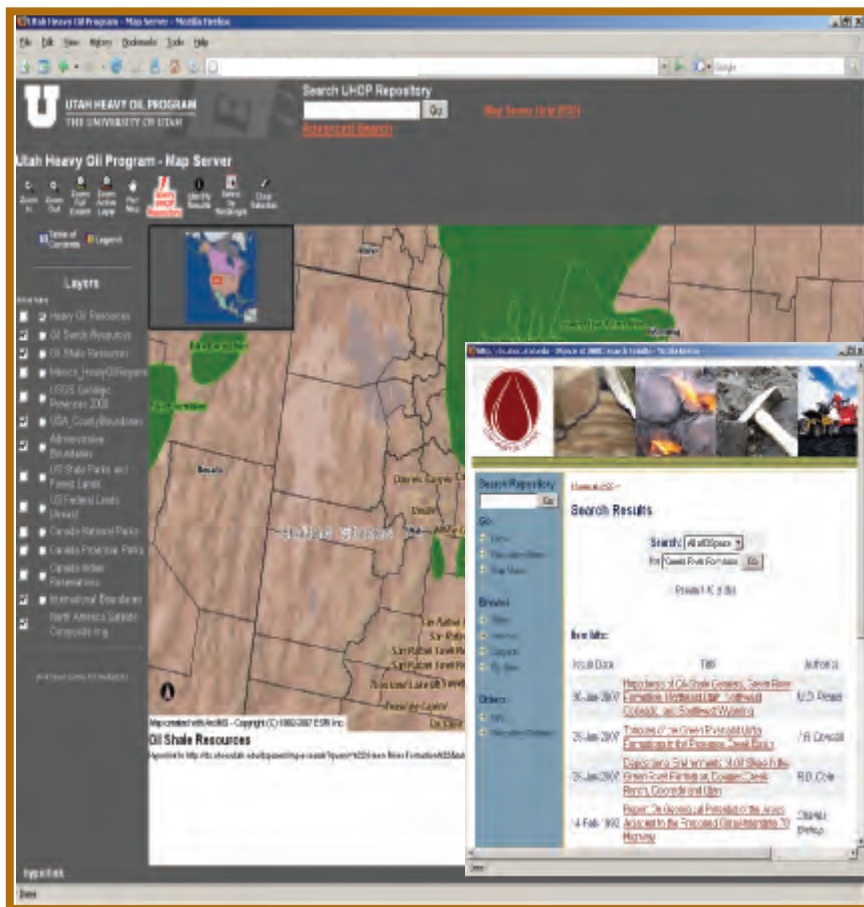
Utah Heavy Oil Program - Map Server - Mozilla Firefox

File Edit View History Bookmarks Tools Help

Google

UTAH HEAVY OIL PROGRAM
THE UNIVERSITY OF UTAH

Search UHOP Repository

Go

Advanced Search

Map Server Help (PDF)

Utah Heavy Oil Program - Map Server

Zoom In | Zoom Out | Zoom Full Extent | Zoom Active Layer | Pan Map | Search UHOP Repository | Identify Results | Select by Rectangle | Clear Selection

Table of Contents | Legend

Layers

Heavy Oil Resources
Oil Sands Resources
Oil Shale Resources
Mexico_HeavyOilRegions
USGS Geologic Provinces 2000
USA_CountyBoundaries
Administrative Boundaries
US State Parks and Forest Lands
US Federal Lands (Areas)
Canada National Parks
Canada Provincial Parks
Canada Indian Reservations
International Boundaries
North America Satellite Composite Img

United States

Map created with ArcIMS - Copyright (C) 1992-2007 ESRI Inc.

Oil Shale Resources

Search Repository

Go

Go
Home
Repository Home
Map Viewer

Browse
Titles
Authors
Subjects
By Date

Others
Help
Repository Contact

Search Results

Search: All of DSpace
for: Green River Formation Go

Results 1-6 of 6

Item hits:

| Issue Date | Title | Author(s) |
|---|---|---|
| 30-Jan-2007 | Hierarchy of Oil Shale Geology, Green River Formation, Northeast Utah, Northwest Colorado, and Southwest Wyoming | R.D. Pease |
| 25-Jan-2007 | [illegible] | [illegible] |
| 25-Jan-2007 | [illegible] | R.D. Cole |
| 14-Feb-1992 | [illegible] | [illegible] |

Done